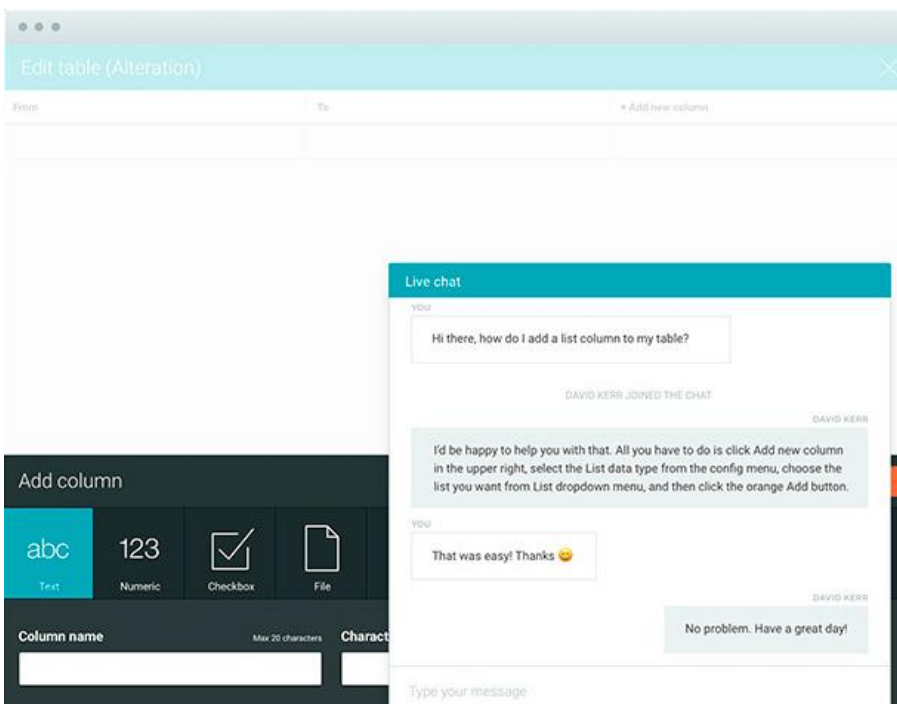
Edit table (Alteration)

From

To

+ Add new column

Add column

abc
Text

123
Numeric

Checkbox

File

Column name

Max 20 characters

Charact

Live chat

YOU

Hi there, how do I add a list column to my table?

DAVID KERR JOINED THE CHAT

DAVID KERR

I'd be happy to help you with that. All you have to do is click Add new column in the upper right, select the List data type from the config menu, choose the list you want from List dropdown menu, and then click the orange Add button.

YOU

That was easy! Thanks 😊

DAVID KERR

No problem. Have a great day!

Type your message